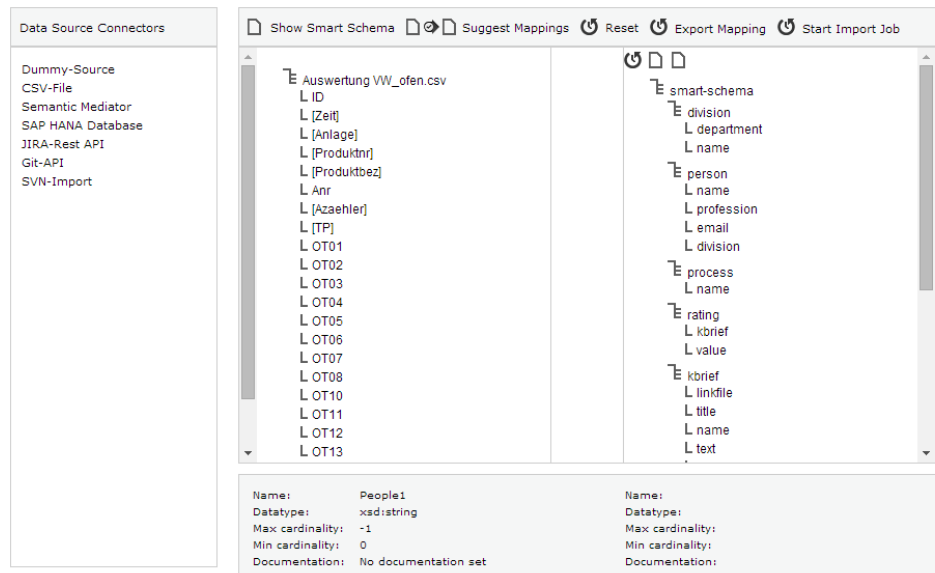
Data Source Connectors

Dummy-Source
CSV-File
Semantic Mediator
SAP HANA Database
JIRA-Rest API
Git-API
SVN-Import

Show Smart Schema   Suggest Mappings   Reset   Export Mapping   Start Import Job

Auswertung VW_ofen.csv
ID
[Zeit]
[Anlage]
[Produktnr]
[Produktbez]
Anr
[Azaehler]
[TP]
OT01
OT02
OT03
OT04
OT05
OT06
OT07
OT08
OT10
OT11
OT12
OT13

smart-schema
division
department
name
person
name
profession
email
division
process
name
rating
kbrief
value
kbrief
linkfile
title
name
text

| | | | |
|---|---|---|---|
| Name: | People1 | Name: | |
| Datatype: | xsd:string | Datatype: | |
| Max cardinality: | -1 | Max cardinality: | |
| Min cardinality: | 0 | Min cardinality: | |
| Documentation: | No documentation set | Documentation: | |